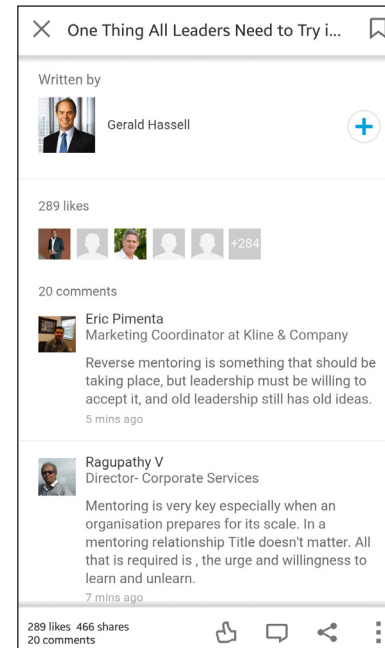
One Thing All Leaders Need to Try i...

Written by

Gerald Hassell

289 likes

+284

20 comments

Eric Pimenta
Marketing Coordinator at Kline & Company

Reverse mentoring is something that should be taking place, but leadership must be willing to accept it, and old leadership still has old ideas.
5 mins ago

Ragupathy V
Director- Corporate Services

Mentoring is very key especially when an organisation prepares for its scale. In a mentoring relationship Title doesn't matter. All that is required is , the urge and willingness to learn and unlearn.
7 mins ago

289 likes 466 shares
20 comments